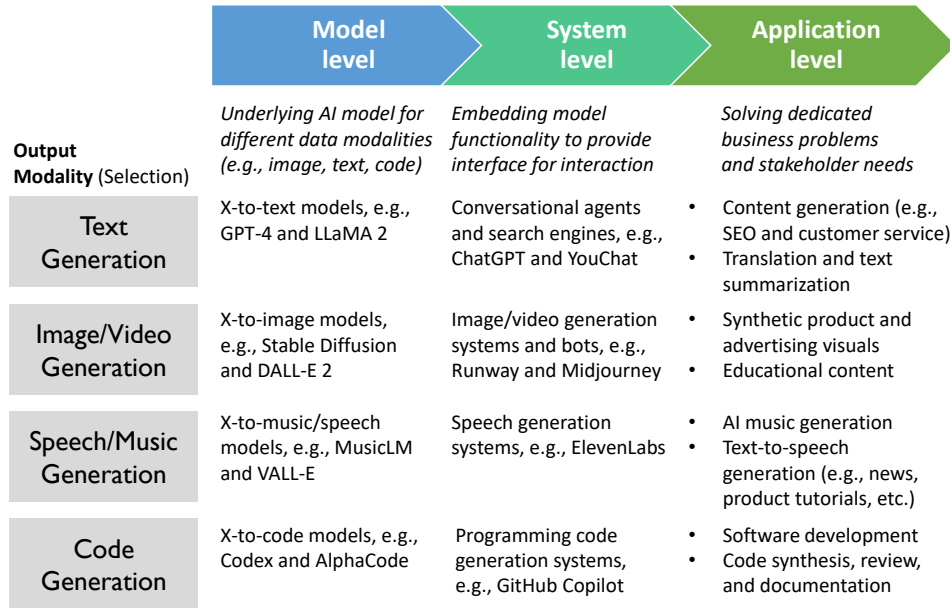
| Output Modality (Selection) | Model level | System level | Application level |
|---|---|---|---|
| | *Underlying AI model for different data modalities (e.g., image, text, code)* | *Embedding model functionality to provide interface for interaction* | *Solving dedicated business problems and stakeholder needs* |
| Text Generation | X-to-text models, e.g., GPT-4 and LLaMA 2 | Conversational agents and search engines, e.g., ChatGPT and YouChat | • Content generation (e.g., SEO and customer service) • Translation and text summarization |
| Image/Video Generation | X-to-image models, e.g., Stable Diffusion and DALL-E 2 | Image/video generation systems and bots, e.g., Runway and Midjourney | • Synthetic product and advertising visuals • Educational content |
| Speech/Music Generation | X-to-music/speech models, e.g., MusicLM and VALL-E | Speech generation systems, e.g., ElevenLabs | • AI music generation • Text-to-speech generation (e.g., news, product tutorials, etc.) |
| Code Generation | X-to-code models, e.g., Codex and AlphaCode | Programming code generation systems, e.g., GitHub Copilot | • Software development • Code synthesis, review, and documentation |